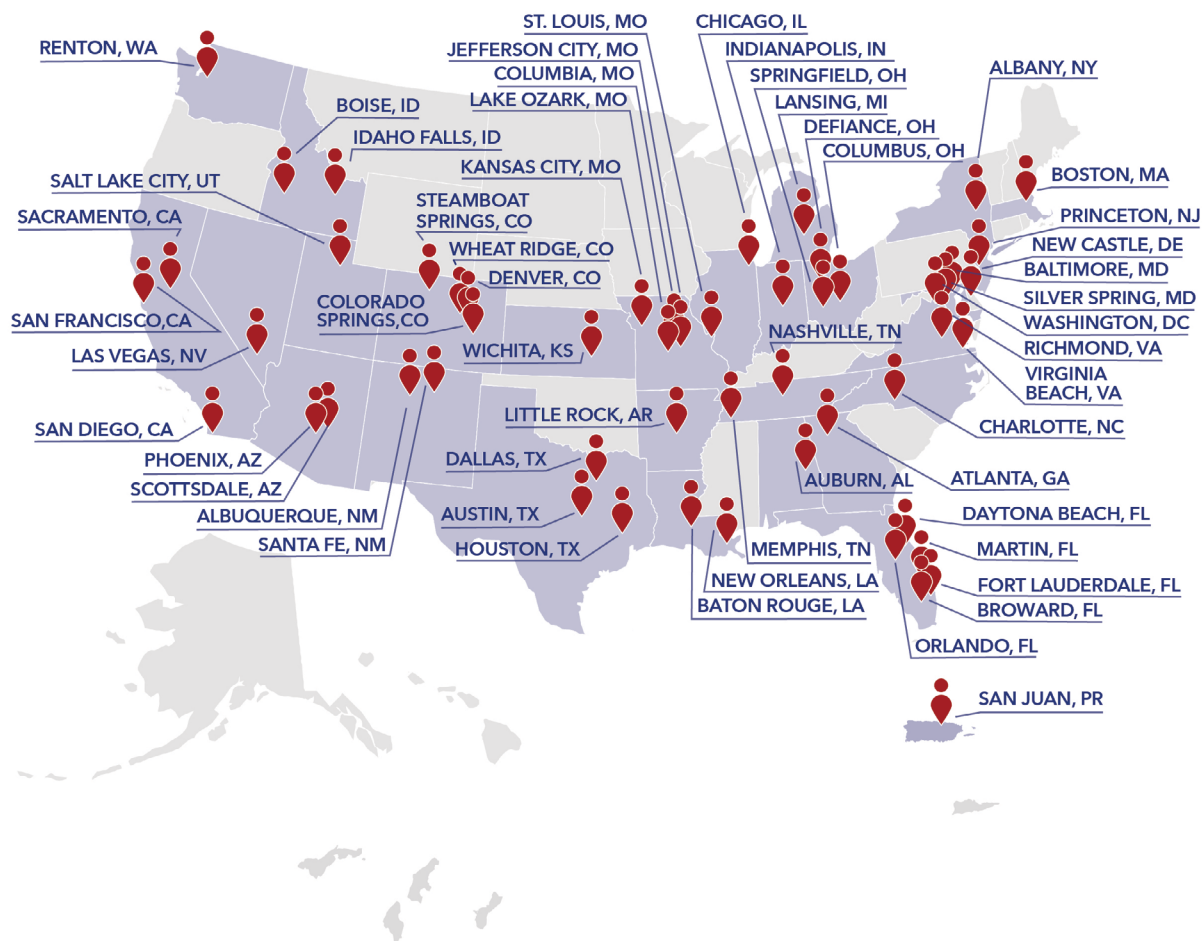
RENTON, WA
BOISE, ID
IDAHO FALLS, ID
SALT LAKE CITY, UT
SACRAMENTO, CA
SAN FRANCISCO,CA
LAS VEGAS, NV
SAN DIEGO, CA
PHOENIX, AZ
SCOTTSDALE, AZ
ALBUQUERQUE, NM
SANTA FE, NM
STEAMBOAT SPRINGS, CO
WHEAT RIDGE, CO
DENVER, CO
COLORADO SPRINGS,CO
WICHITA, KS
ST. LOUIS, MO
JEFFERSON CITY, MO
COLUMBIA, MO
LAKE OZARK, MO
KANSAS CITY, MO
LITTLE ROCK, AR
DALLAS, TX
AUSTIN, TX
HOUSTON, TX
CHICAGO, IL
INDIANAPOLIS, IN
SPRINGFIELD, OH
LANSING, MI
DEFIANCE, OH
COLUMBUS, OH
NASHVILLE, TN
MEMPHIS, TN
NEW ORLEANS, LA
BATON ROUGE, LA
AUBURN, AL
ATLANTA, GA
ALBANY, NY
BOSTON, MA
PRINCETON, NJ
NEW CASTLE, DE
BALTIMORE, MD
SILVER SPRING, MD
WASHINGTON, DC
RICHMOND, VA
VIRGINIA BEACH, VA
CHARLOTTE, NC
DAYTONA BEACH, FL
MARTIN, FL
FORT LAUDERDALE, FL
BROWARD, FL
ORLANDO, FL
SAN JUAN, PR